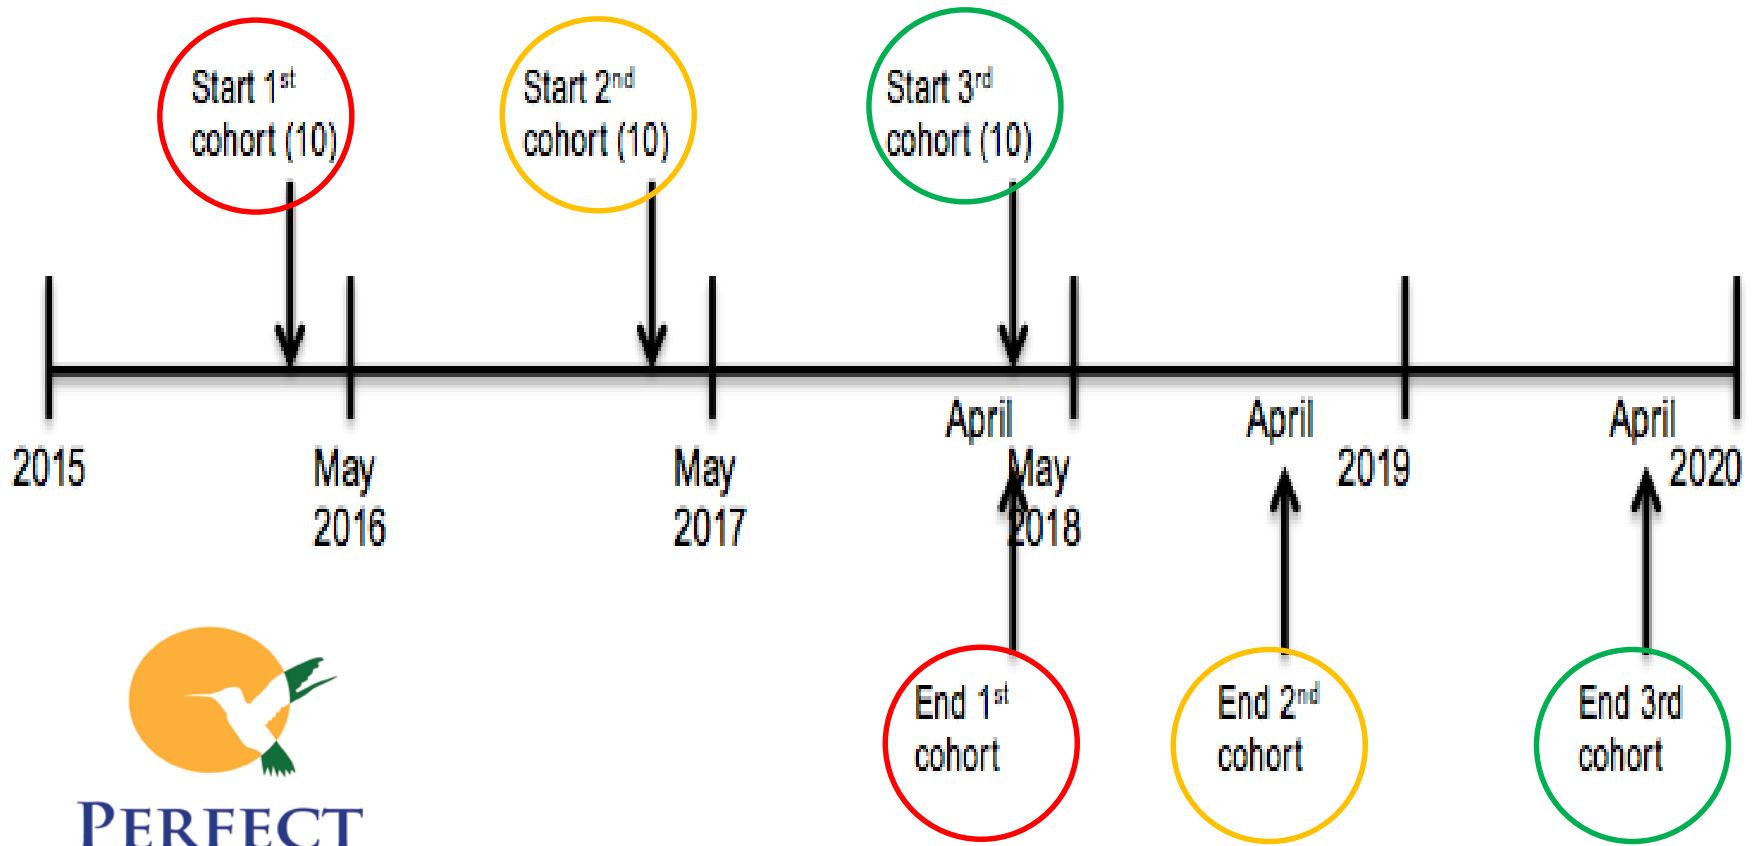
Start 1$^{st}$ cohort (10)

Start 2$^{nd}$ cohort (10)

Start 3$^{rd}$ cohort (10)

2015

May 2016

May 2017

April

May 2018

April

2019

April

2020

End 1$^{st}$ cohort

End 2$^{nd}$ cohort

End 3rd cohort

PERFECT